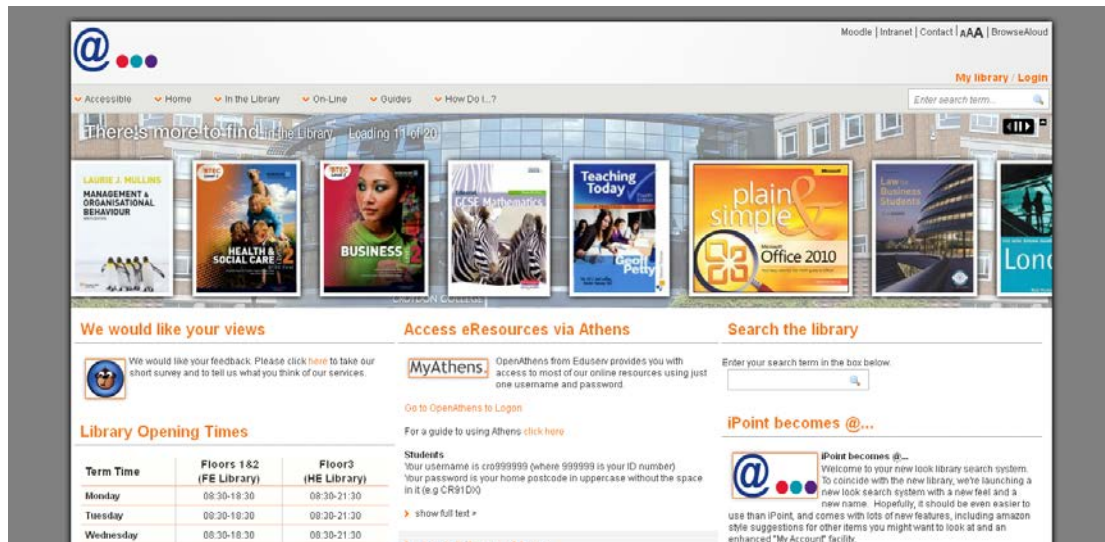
@

Moodle | Intranet | Contact | AAA | BrowseAloud

My library / Login

Accessible
Home
In the Library
On-Line
Guides
How Do I...?

Enter search term...

There's more to find in the Library Loading 11 of 20

LAURIE J. MULLINS
MANAGEMENT & ORGANISATIONAL BEHAVIOUR

BTEC
HEALTH & SOCIAL CARE 2

BTEC
BUSINESS 2

GCSE Mathematics

Teaching Today
Geoff Petty

plain & simple
Microsoft Office 2010

Law for Business Students

Lon

CROYDON COLLEGE

We would like your views

We would like your feedback. Please click here to take our short survey and to tell us what you think of our services.

Library Opening Times

| Term Time | Floors 1&2 (FE Library) | Floor3 (HE Library) |
|---|---|---|
| Monday | 08:30-18:30 | 08:30-21:30 |
| Tuesday | 08:30-18:30 | 08:30-21:30 |
| Wednesday | 08:30-18:30 | 08:30-21:30 |

Access eResources via Athens

MyAthens.

OpenAthens from Eduserv provides you with access to most of our online resources using just one username and password.

Go to OpenAthens to Logon

For a guide to using Athens click here

Students
Your username is cro999999 (where 999999 is your ID number)
Your password is your home postcode in uppercase without the space in it (e.g CR91DX)

show full text »

Search the library

Enter your search term in the box below.

iPoint becomes @...

iPoint becomes @...
Welcome to your new look library search system. To coincide with the new library, we're launching a new look search system with a new feel and a new name. Hopefully, it should be even easier to use than iPoint, and comes with lots of new features, including amazon style suggestions for other items you might want to look at and an enhanced "My Account" facility.